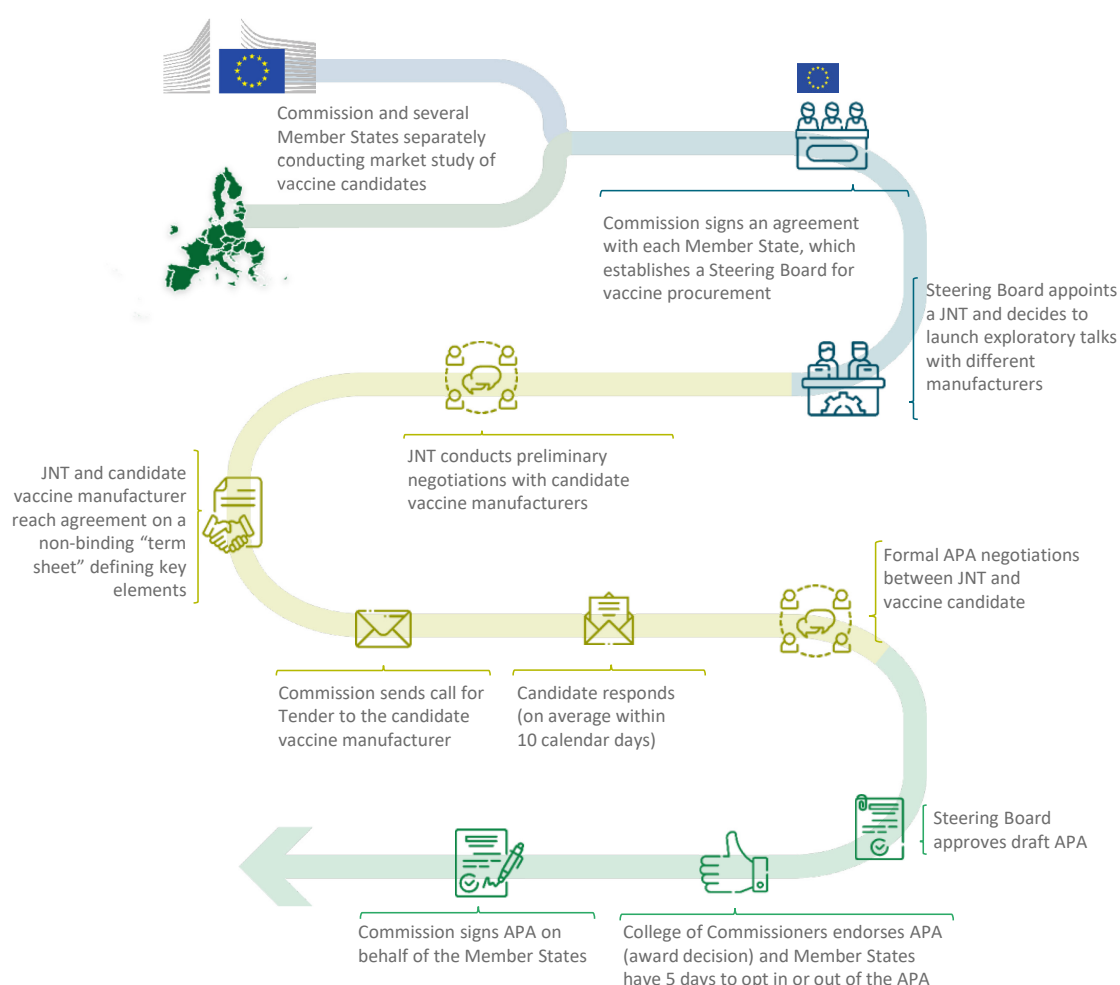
Commission and several Member States separately conducting market study of vaccine candidates

Commission signs an agreement with each Member State, which establishes a Steering Board for vaccine procurement

Steering Board appoints a JNT and decides to launch exploratory talks with different manufacturers

JNT conducts preliminary negotiations with candidate vaccine manufacturers

JNT and candidate vaccine manufacturer reach agreement on a non-binding “term sheet” defining key elements

Formal APA negotiations between JNT and vaccine candidate

Commission sends call for Tender to the candidate vaccine manufacturer

Candidate responds (on average within 10 calendar days)

Steering Board approves draft APA

Commission signs APA on behalf of the Member States

College of Commissioners endorses APA (award decision) and Member States have 5 days to opt in or out of the APA